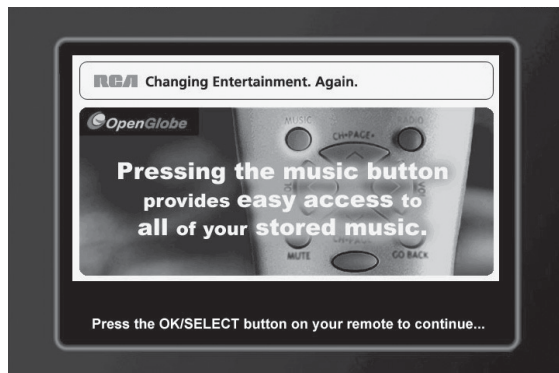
RCA Changing Entertainment. Again.

OpenGlobe

MUSIC
CH•PAGE+
RADIO

Pressing the music button provides easy access to all of your stored music.

MUTE
GO BACK

Press the OK/SELECT button on your remote to continue...